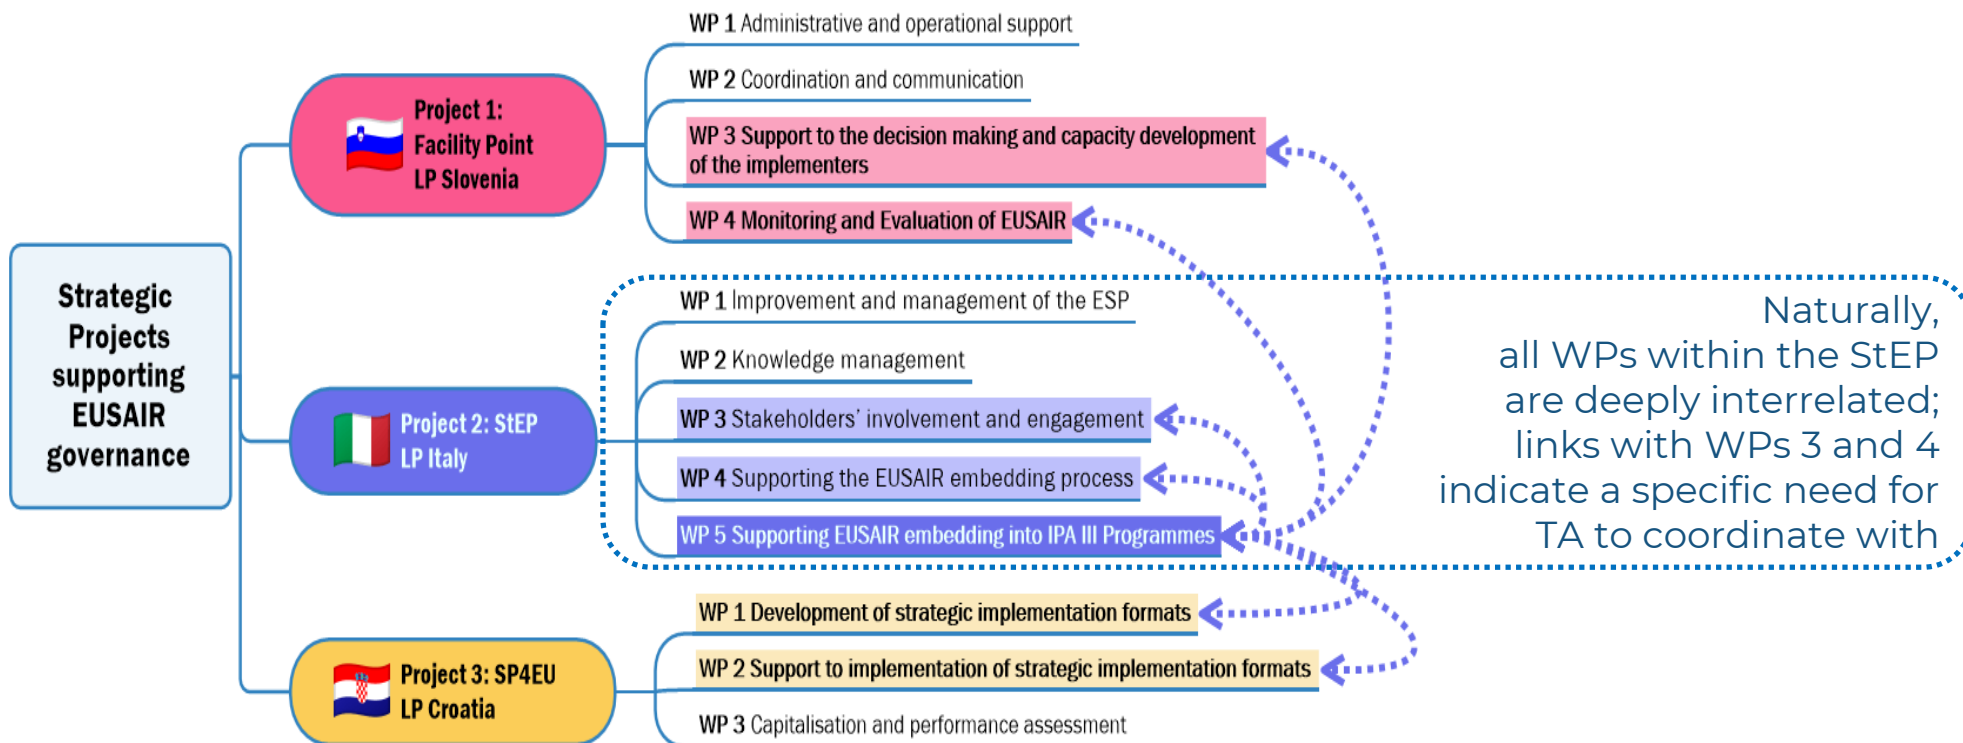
Strategic Projects supporting EUSAIR governance

Project 1: Facility Point LP Slovenia

WP 1 Administrative and operational support

WP 2 Coordination and communication

WP 3 Support to the decision making and capacity development of the implementers

WP 4 Monitoring and Evaluation of EUSAIR

Project 2: StEP LP Italy

WP 1 Improvement and management of the ESP

WP 2 Knowledge management

WP 3 Stakeholders' involvement and engagement

WP 4 Supporting the EUSAIR embedding process

WP 5 Supporting EUSAIR embedding into IPA III Programmes

Naturally, all WPs within the StEP are deeply interrelated; links with WPs 3 and 4 indicate a specific need for TA to coordinate with

Project 3: SP4EU LP Croatia

WP 1 Development of strategic implementation formats

WP 2 Support to implementation of strategic implementation formats

WP 3 Capitalisation and performance assessment